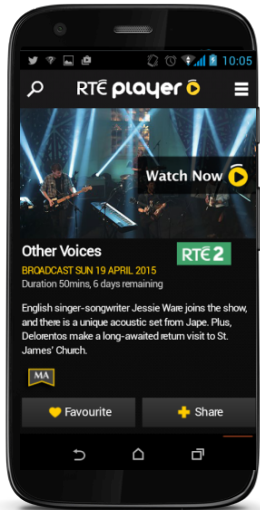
10:05

RTÉ player

Watch Now

Other Voices

RTÉ 2

BROADCAST SUN 19 APRIL 2015

Duration 50mins, 6 days remaining

English singer-songwriter Jessie Ware joins the show, and there is a unique acoustic set from Jape. Plus, Delorentos make a long-awaited return visit to St. James' Church.

MA

Favourite

Share